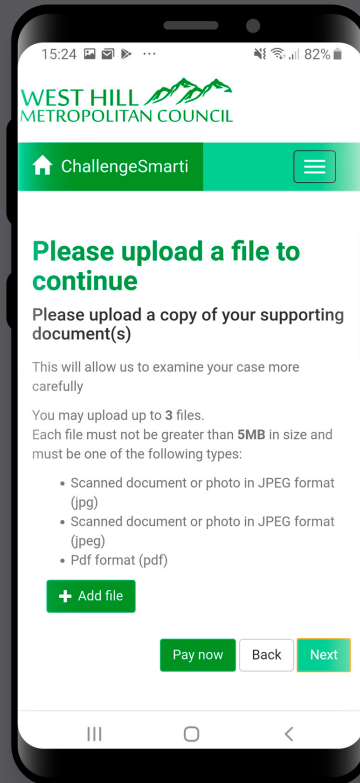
15:24 ··· 82%

WEST HILL
METROPOLITAN COUNCIL

ChallengeSmarti

Please upload a file to continue

Please upload a copy of your supporting document(s)

This will allow us to examine your case more carefully

You may upload up to 3 files.
Each file must not be greater than 5MB in size and must be one of the following types:

- Scanned document or photo in JPEG format (jpg)
- Scanned document or photo in JPEG format (jpeg)
- Pdf format (pdf)

Add file

Pay now
Back
Next